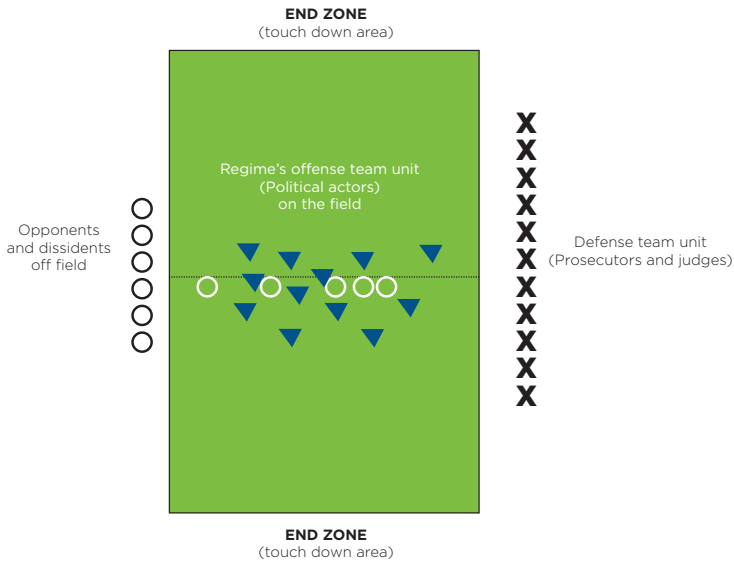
**END ZONE**
(touch down area)

Regime's offense team unit
(Political actors)
on the field

Opponents
and dissidents
off field

Defense team unit
(Prosecutors and judges)

**END ZONE**
(touch down area)